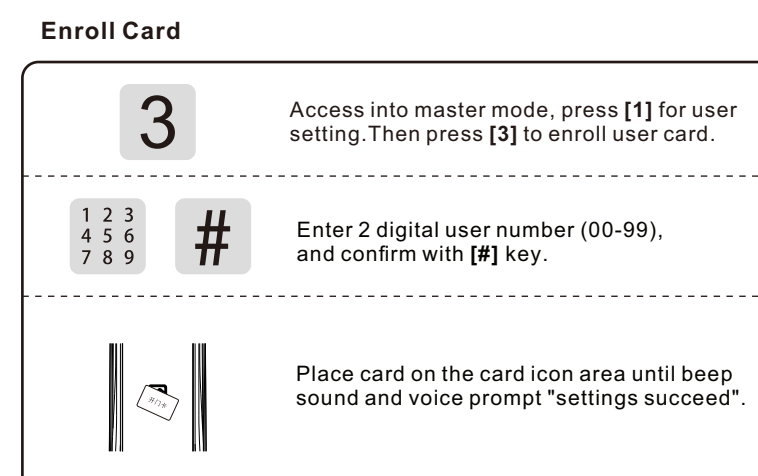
Enroll Card

3

Access into master mode, press **[1]** for user setting.Then press **[3]** to enroll user card.

1 2 3
4 5 6
7 8 9

#

Enter 2 digital user number (00-99), and confirm with **[#]** key.

开门卡

Place card on the card icon area until beep sound and voice prompt "settings succeed".